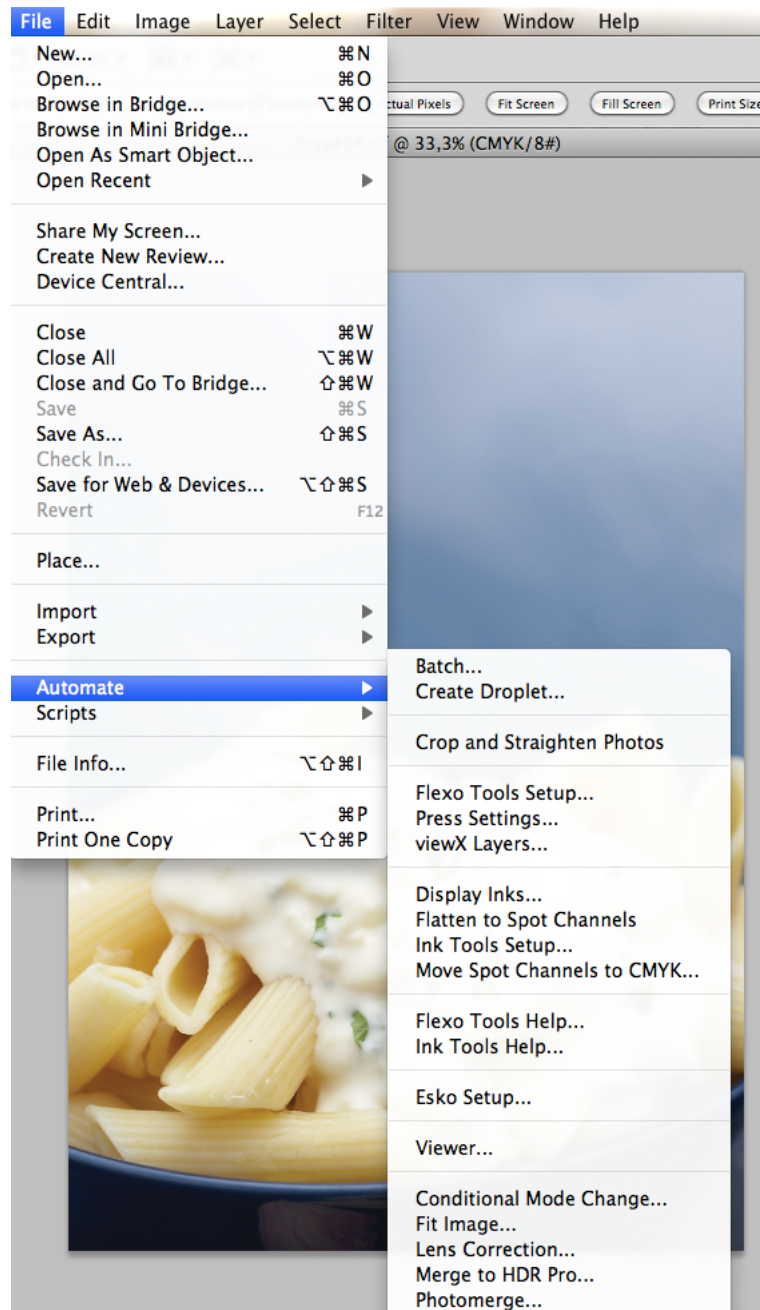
File Edit Image Layer Select Filter View Window Help

ctual Pixels | Fit Screen | Fill Screen | Print Size

@ 33,3% (CMYK/8#)

New... ⌘N
Open... ⌘O
Browse in Bridge... ⌥⌘O
Browse in Mini Bridge...
Open As Smart Object...
Open Recent ▶

Share My Screen...
Create New Review...
Device Central...

Close ⌘W
Close All ⌥⌘W
Close and Go To Bridge... ⇧⌘W
Save ⌘S
Save As... ⇧⌘S
Check In...
Save for Web & Devices... ⌥⇧⌘S
Revert F12

Place...

Import ▶
Export ▶

Automate ▶
Scripts ▶

File Info... ⌥⇧⌘I

Print... ⌘P
Print One Copy ⌥⇧⌘P

Batch...
Create Droplet...

Crop and Straighten Photos

Flexo Tools Setup...
Press Settings...
viewX Layers...

Display Inks...
Flatten to Spot Channels
Ink Tools Setup...
Move Spot Channels to CMYK...

Flexo Tools Help...
Ink Tools Help...

Esko Setup...

Viewer...

Conditional Mode Change...
Fit Image...
Lens Correction...
Merge to HDR Pro...
Photomerge...